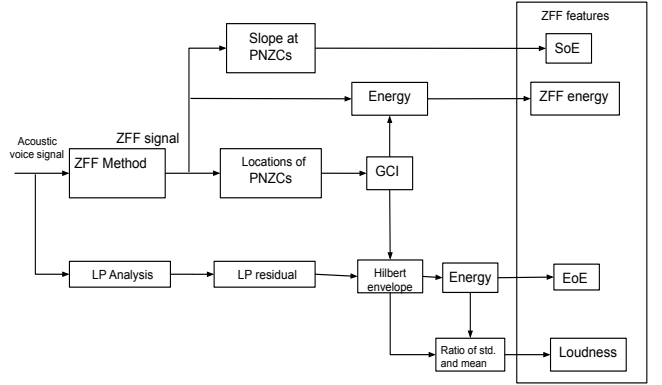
ZFF features

Slope at PNZCs

SoE

Energy

ZFF energy

Acoustic voice signal

ZFF signal

ZFF Method

Locations of PNZCs

GCI

LP Analysis

LP residual

Hilbert envelope

Energy

EoE

Ratio of std. and mean

Loudness